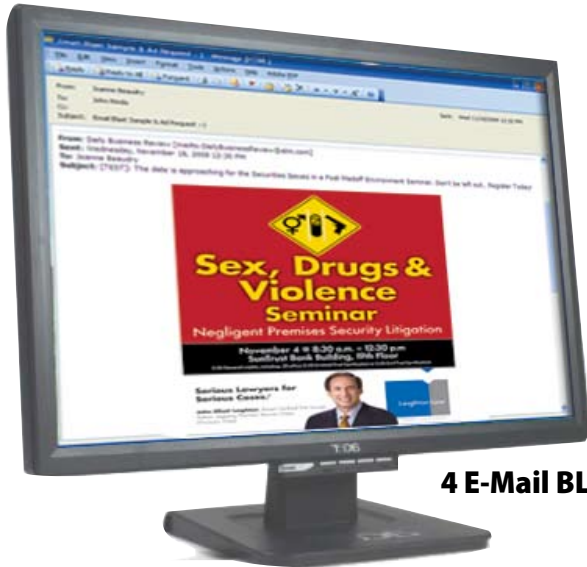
From: Daily Business Review [mailto:DailyBusinessReview@alm.com]
Sent: Wednesday, November 19, 2008 12:26 PM
To: Joanne Beaudry
Subject: [TEST]: The date is approaching for the Securities Issues in a Post Madoff Environment Seminar. Don't be left out.. Register Today

Sex, Drugs & Violence Seminar
Negligent Premises Security Litigation

November 4 ■ 8:30 a.m. – 12:30 pm
SunTrust Bank Building, 11th Floor

Serious Lawyers for Serious Cases.

4 E-Mail BL